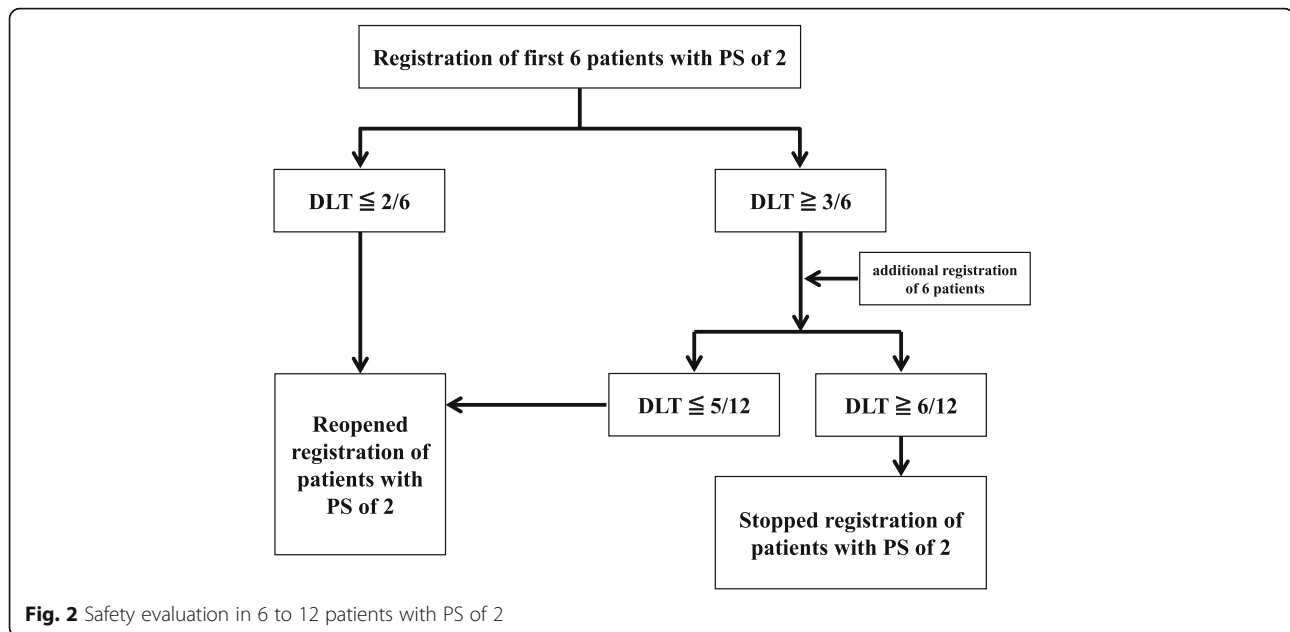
Registration of first 6 patients with PS of 2

DLT $\leqq$ 2/6

DLT $\geqq$ 3/6

additional registration of 6 patients

Reopened registration of patients with PS of 2

DLT $\leqq$ 5/12

DLT $\geqq$ 6/12

Stopped registration of patients with PS of 2

**Fig. 2** Safety evaluation in 6 to 12 patients with PS of 2